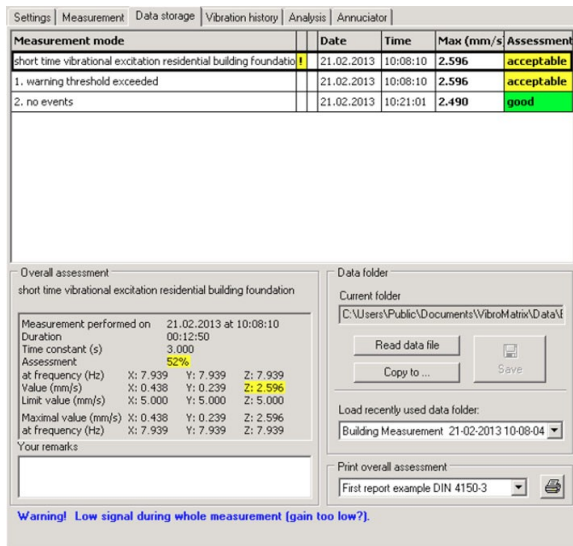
Settings | Measurement | Data storage | Vibration history | Analysis | Annuciator

| Measurement mode | | | Date | Time | Max (mm/s | Assessment |
|---|---|---|---|---|---|---|
| short time vibrational excitation residential building foundatio | ! | | 21.02.2013 | 10:08:10 | 2.596 | acceptable |
| 1. warning threshold exceeded | | | 21.02.2013 | 10:08:10 | 2.596 | acceptable |
| 2. no events | | | 21.02.2013 | 10:21:01 | 2.490 | good |

Overall assessment
short time vibrational excitation residential building foundation

Measurement performed on 21.02.2013 at 10:08:10
Duration 00:12:50
Time constant (s) 3.000
Assessment 52%
at frequency (Hz) X: 7.939 Y: 7.939 Z: 7.939
Value (mm/s) X: 0.438 Y: 0.239 Z: 2.596
Limit value (mm/s) X: 5.000 Y: 5.000 Z: 5.000
Maximal value (mm/s) X: 0.438 Y: 0.239 Z: 2.596
at frequency (Hz) X: 7.939 Y: 7.939 Z: 7.939

Your remarks

Data folder
Current folder
C:\Users\Public\Documents\VibroMatrix\Data\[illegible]
Read data file
Copy to ...
Save
Load recently used data folder:
Building Measurement 21-02-2013 10-08-04

Print overall assessment
First report example DIN 4150-3

Warning! Low signal during whole measurement (gain too low?).